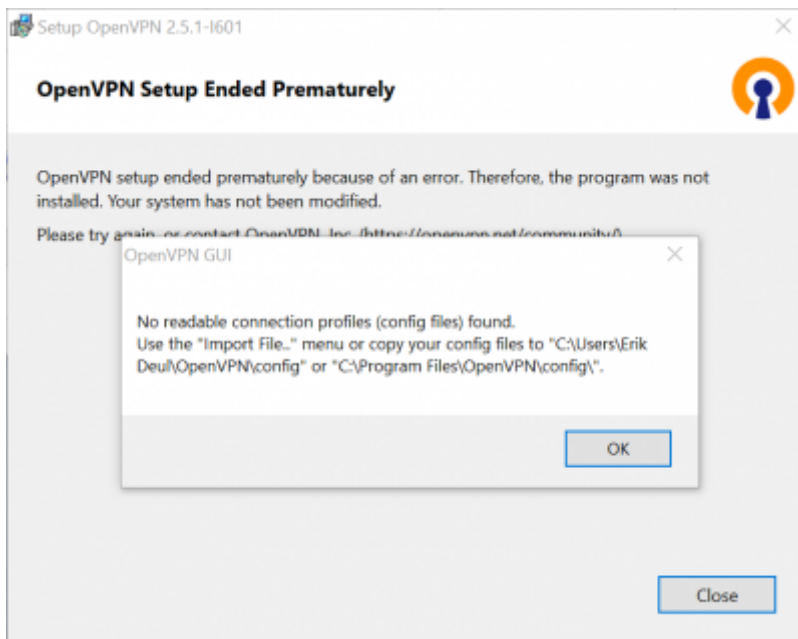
Setup OpenVPN 2.5.1-I601

OpenVPN Setup Ended Prematurely

OpenVPN setup ended prematurely because of an error. Therefore, the program was not installed. Your system has not been modified.

Please try again, or contact OpenVPN, Inc. (https://openvpn.net/community/)

OpenVPN GUI

No readable connection profiles (config files) found.
Use the "Import File.." menu or copy your config files to "C:\Users\Erik Deul\OpenVPN\config" or "C:\Program Files\OpenVPN\config\".

OK

Close